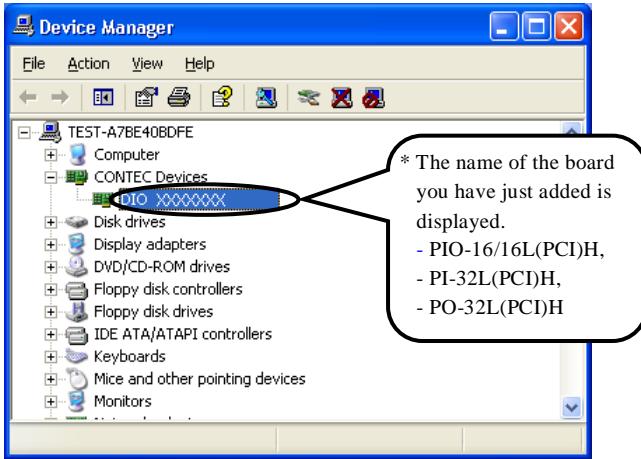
Device Manager

File Action View Help

TEST-A7BE40BDFE
Computer
CONTEC Devices
PIO XXXXXXX
Disk drives
Display adapters
DVD/CD-ROM drives
Floppy disk controllers
Floppy disk drives
IDE ATA/ATAPI controllers
Keyboards
Mice and other pointing devices
Monitors
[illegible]

* The name of the board you have just added is displayed.
- PIO-16/16L(PCI)H,
- PI-32L(PCI)H,
- PO-32L(PCI)H